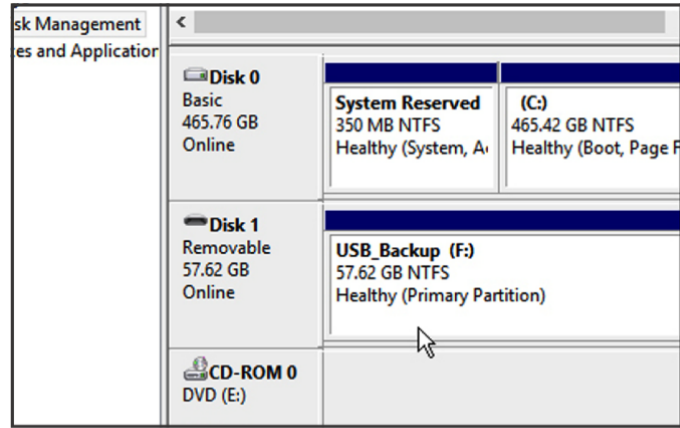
sk Management
es and Application

<

Disk 0
Basic
465.76 GB
Online

System Reserved
350 MB NTFS
Healthy (System, A

(C:)
465.42 GB NTFS
Healthy (Boot, Page F

Disk 1
Removable
57.62 GB
Online

USB_Backup (F:)
57.62 GB NTFS
Healthy (Primary Partition)

CD-ROM 0
DVD (E:)